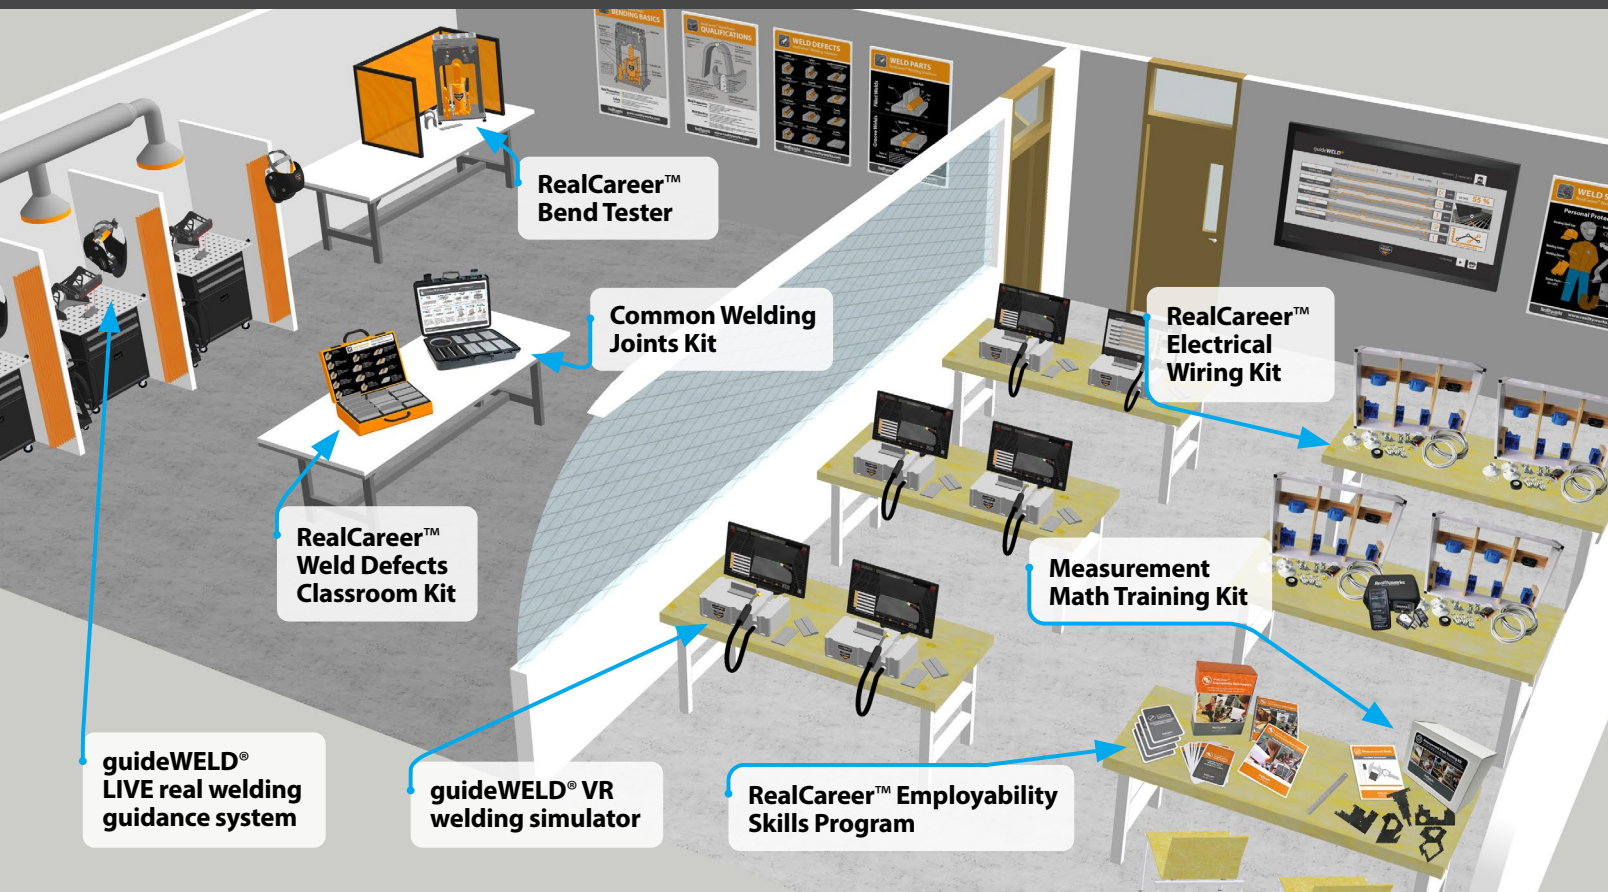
BENDING BASICS

QUALIFICATIONS

WELD DEFECTS

WELD PARTS

RealCareer™ Bend Tester

Common Welding Joints Kit

RealCareer™ Electrical Wiring Kit

RealCareer™ Weld Defects Classroom Kit

Measurement Math Training Kit

guideWELD® LIVE real welding guidance system

guideWELD® VR welding simulator

RealCareer™ Employability Skills Program